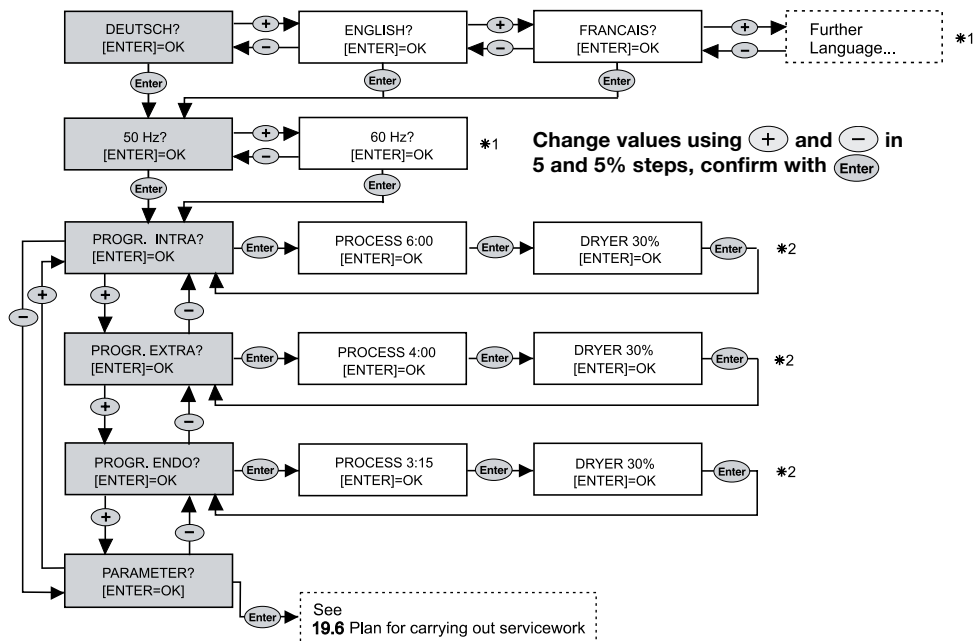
DEUTSCH?
[ENTER]=OK

+
−

ENGLISH?
[ENTER]=OK

+
−

FRANCAIS?
[ENTER]=OK

+
−

Further
Language...

✱1

Enter

Enter

Enter

50 Hz?
[ENTER]=OK

+
−

60 Hz?
[ENTER]=OK

✱1

Change values using + and − in 5 and 5% steps, confirm with Enter

Enter

Enter

PROGR. INTRA?
[ENTER]=OK

Enter

PROCESS 6:00
[ENTER]=OK

Enter

DRYER 30%
[ENTER]=OK

Enter

✱2

+
−
+
−

PROGR. EXTRA?
[ENTER]=OK

Enter

PROCESS 4:00
[ENTER]=OK

Enter

DRYER 30%
[ENTER]=OK

Enter

✱2

+
−

PROGR. ENDO?
[ENTER]=OK

Enter

PROCESS 3:15
[ENTER]=OK

Enter

DRYER 30%
[ENTER]=OK

Enter

✱2

+
−

PARAMETER?
[ENTER=OK]

Enter

See
19.6 Plan for carrying out servicework